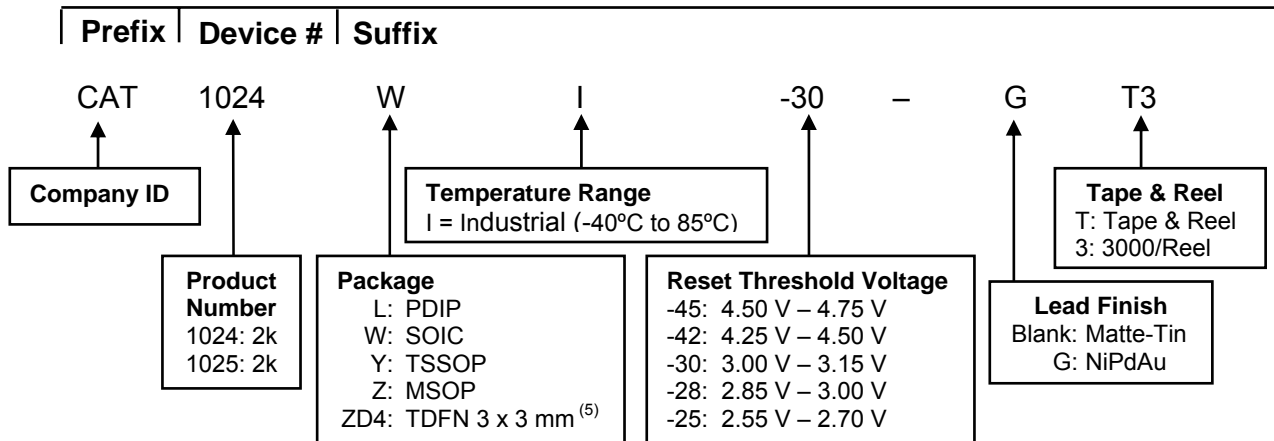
Prefix | Device # | Suffix

CAT 1024 W I -30 – G T3

Company ID

Product Number
1024: 2k
1025: 2k

Package
L: PDIP
W: SOIC
Y: TSSOP
Z: MSOP
ZD4: TDFN 3 x 3 mm $^{(5)}$

Temperature Range
I = Industrial (-40ºC to 85ºC)

Reset Threshold Voltage
-45: 4.50 V – 4.75 V
-42: 4.25 V – 4.50 V
-30: 3.00 V – 3.15 V
-28: 2.85 V – 3.00 V
-25: 2.55 V – 2.70 V

Lead Finish
Blank: Matte-Tin
G: NiPdAu

Tape & Reel
T: Tape & Reel
3: 3000/Reel